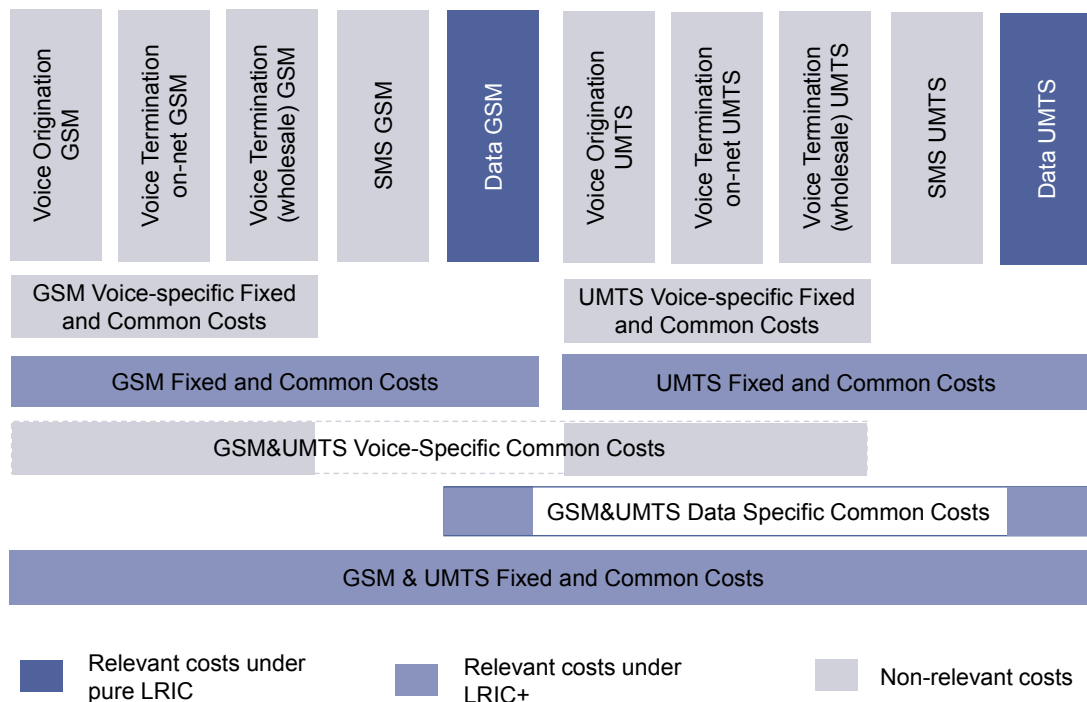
Voice Origination GSM

Voice Termination on-net GSM

Voice Termination (wholesale) GSM

SMS GSM

Data GSM

Voice Origination UMTS

Voice Termination on-net UMTS

Voice Termination (wholesale) UMTS

SMS UMTS

Data UMTS

GSM Voice-specific Fixed and Common Costs

UMTS Voice-specific Fixed and Common Costs

GSM Fixed and Common Costs

UMTS Fixed and Common Costs

GSM&UMTS Voice-Specific Common Costs

GSM&UMTS Data Specific Common Costs

GSM & UMTS Fixed and Common Costs

Relevant costs under pure LRIC

Relevant costs under LRIC+

Non-relevant costs